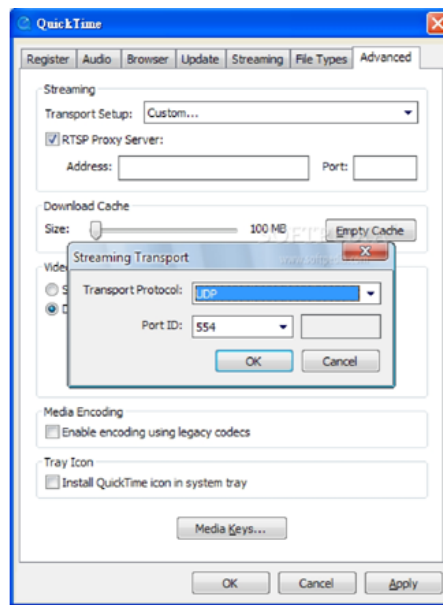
QuickTime

Register | Audio | Browser | Update | Streaming | File Types | Advanced

Streaming
Transport Setup: Custom...
RTSP Proxy Server:
Address:
Port:

Download Cache
Size:
100 MB
Empty Cache

Vide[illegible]

Streaming Transport
Transport Protocol: UDP
Port ID: 554
OK
Cancel

Media Encoding
Enable encoding using legacy codecs

Tray Icon
Install QuickTime icon in system tray

Media Keys...

OK
Cancel
Apply